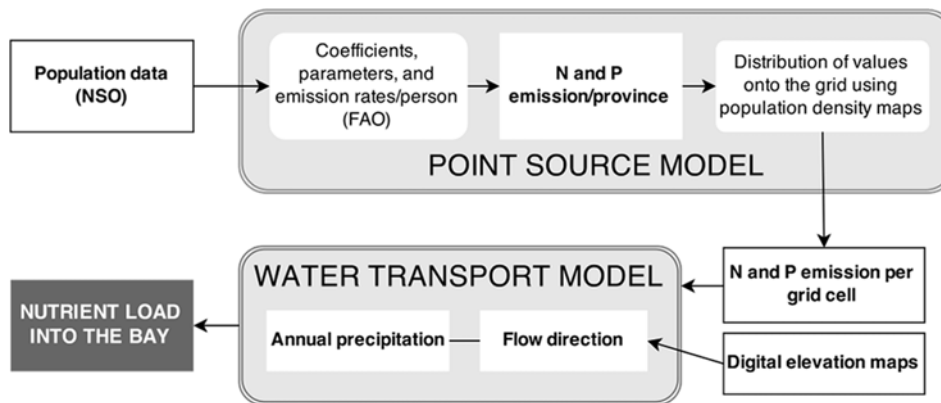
Population data (NSO)

Coefficients, parameters, and emission rates/person (FAO)

N and P emission/province

Distribution of values onto the grid using population density maps

POINT SOURCE MODEL

N and P emission per grid cell

WATER TRANSPORT MODEL

Annual precipitation

Flow direction

Digital elevation maps

NUTRIENT LOAD INTO THE BAY